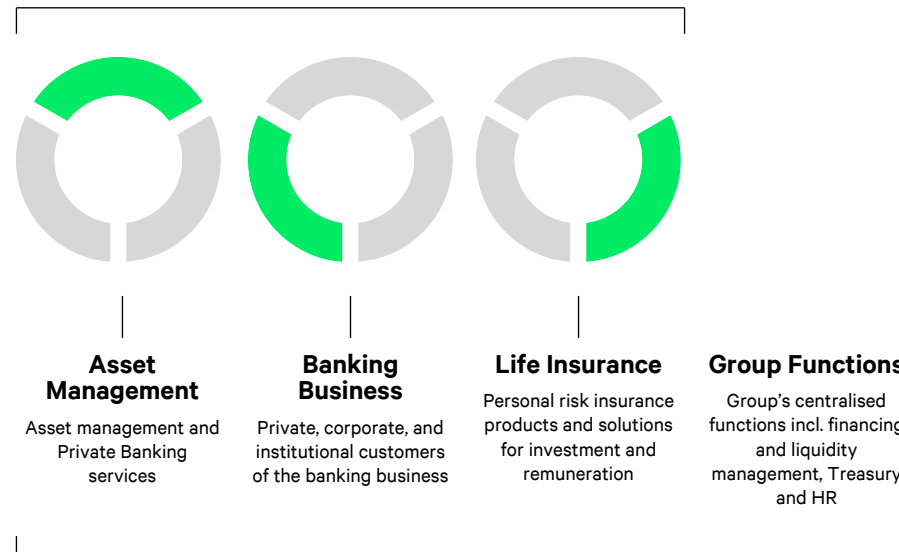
Asset Management

Asset management and Private Banking services

Banking Business

Private, corporate, and institutional customers of the banking business

Life Insurance

Personal risk insurance products and solutions for investment and remuneration

Group Functions

Group's centralised functions incl. financing and liquidity management, Treasury and HR